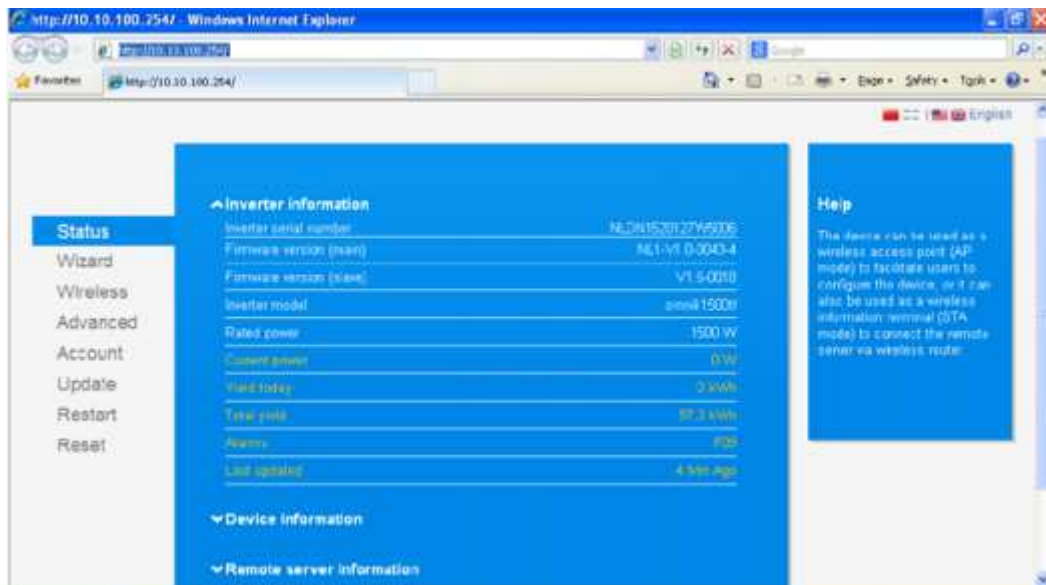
http://10.10.100.254/ - Windows Internet Explorer

http://10.10.100.254/

Google

Favorites

http://10.10.100.254/

Page ▾ Safety ▾ Tools ▾

English

Status
Wizard
Wireless
Advanced
Account
Update
Restart
Reset

^Inverter information

| | |
|---|---|
| Inverter serial number | NLDN1520127W5006 |
| Firmware version (main) | NL1-V1.0-0043-4 |
| Firmware version (slave) | V1.5-0010 |
| Inverter model | omnik1500tl |
| Rated power | 1500 W |
| Current power | 0 W |
| Yield today | 0 kWh |
| Total yield | 57.3 kWh |
| Alarms | F09 |
| Last updated | 4 Min Ago |

Device information

Remote server information

Help

The device can be used as a wireless access point (AP mode) to facilitate users to configure the device, or it can also be used as a wireless information terminal (STA mode) to connect the remote server via wireless router.